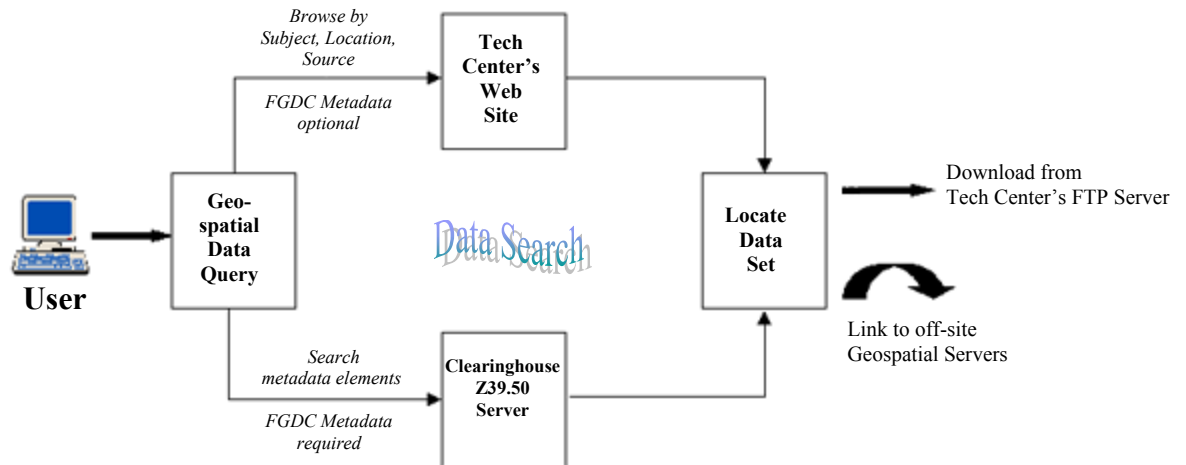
User

Geo-spatial Data Query

Browse by Subject, Location, Source

FGDC Metadata optional

Tech Center's Web Site

Data Search

Search metadata elements

FGDC Metadata required

Clearinghouse Z39.50 Server

Locate Data Set

Download from Tech Center's FTP Server

Link to off-site Geospatial Servers